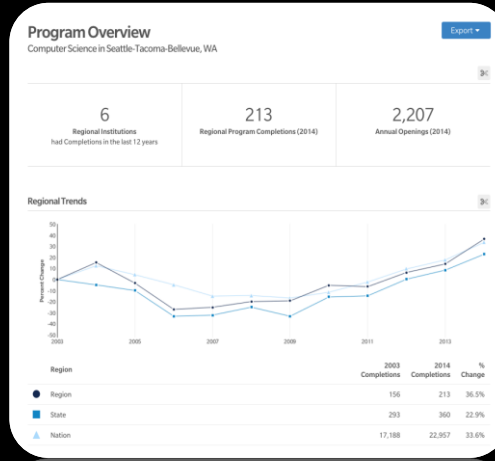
Program Overview

Computer Science in Seattle-Tacoma-Bellevue, WA

Export ▾

6
Regional Institutions
had Completions in the last 12 years

213
Regional Program Completions (2014)

2,207
Annual Openings (2014)

Regional Trends

50
40
30
20
10
0
-10
-20
-30
-40
-50

Percent Change

2003
2005
2007
2009
2011
2013

| Region | 2003 Completions | 2014 Completions | % Change |
|---|---|---|---|
| Region | 156 | 213 | 36.5% |
| State | 293 | 360 | 22.9% |
| Nation | 17,188 | 22,957 | 33.6% |